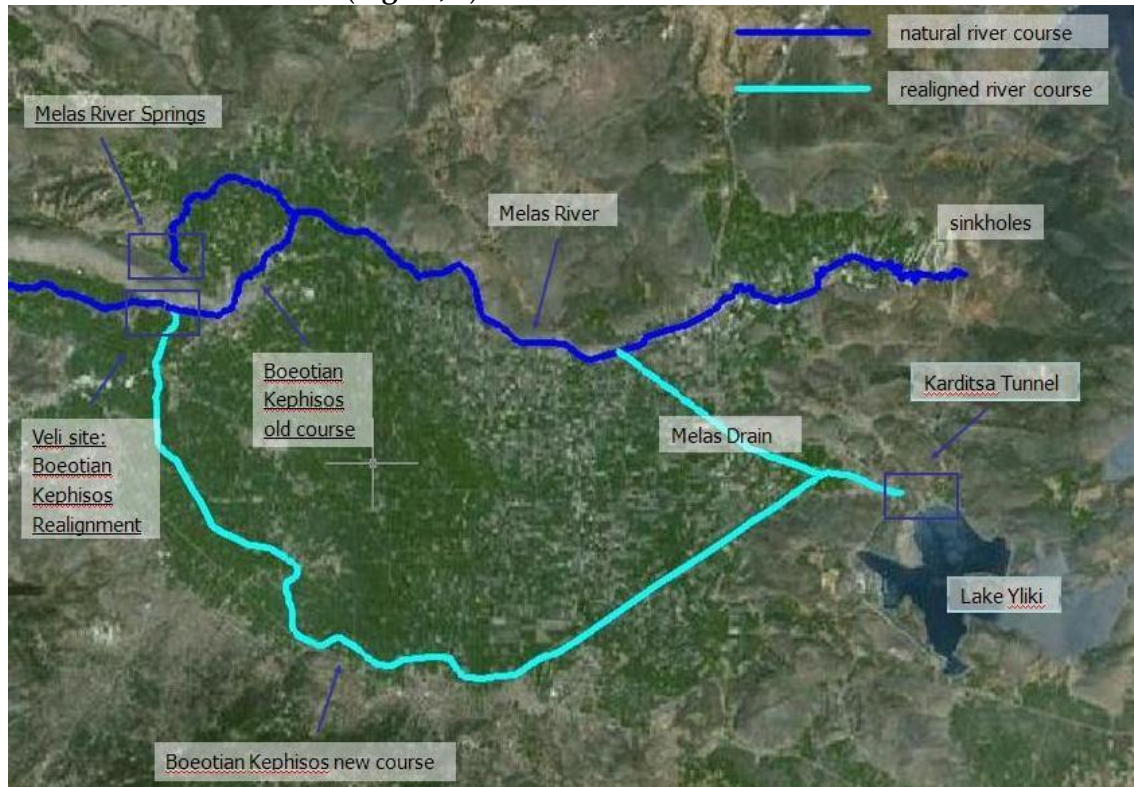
natural river course

realigned river course

Melas River Springs

Melas River

sinkholes

Boeotian Kephisos old course

Karditsa Tunnel

Melas Drain

Veli site: Boeotian Kephisos Realignment

Lake Yliki

Boeotian Kephisos new course